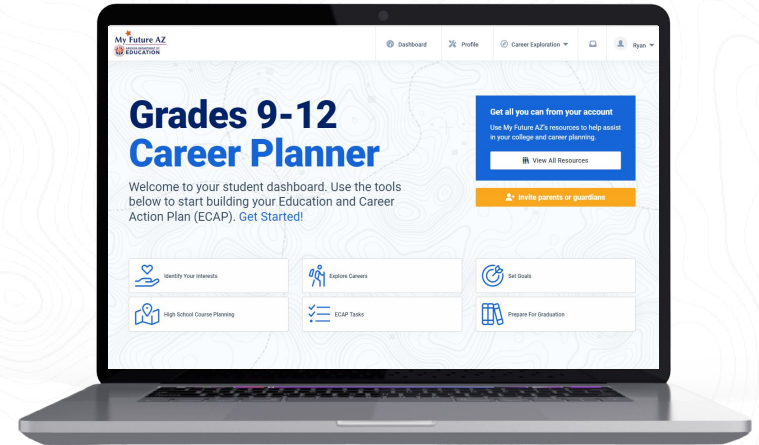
My Future AZ
ARIZONA DEPARTMENT OF EDUCATION

Dashboard
Profile
Career Exploration
Ryan

Grades 9-12
Career Planner

Welcome to your student dashboard. Use the tools below to start building your Education and Career Action Plan (ECAP). Get Started!

Get all you can from your account
Use My Future AZ's resources to help assist in your college and career planning.
View All Resources

Invite parents or guardians

Identify Your Interests
Explore Careers
Set Goals
High School Course Planning
ECAP Tasks
Prepare For Graduation